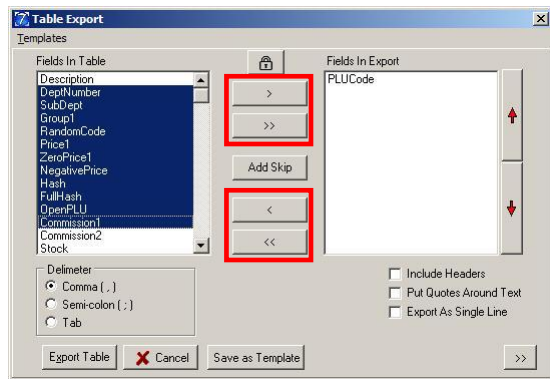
Table Export

Templates

Fields In Table

Description
DeptNumber
SubDept
Group1
RandomCode
Price1
ZeroPrice1
NegativePrice
Hash
FullHash
OpenPLU
Commission1
Commission2
Stock

>
>>
Add Skip
<
<<

Fields In Export

PLUCode

Delimeter
Comma ( , )
Semi-colon ( ; )
Tab

Include Headers
Put Quotes Around Text
Export As Single Line

Export Table
Cancel
Save as Template
>>